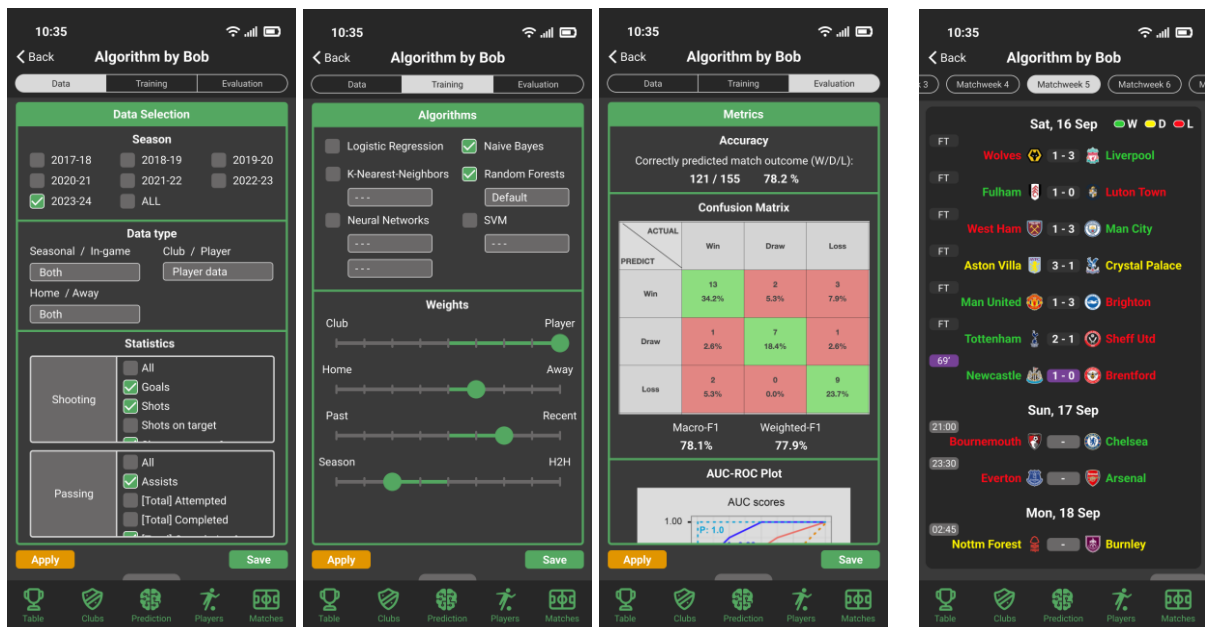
10:35
Back Algorithm by Bob
Data Training Evaluation

Data Selection
Season
2017-18 2018-19 2019-20
2020-21 2021-22 2022-23
2023-24 ALL

Data type
Seasonal / In-game Club / Player
Both Player data
Home / Away
Both

Statistics
Shooting
All
Goals
Shots
Shots on target
Passing
All
Assists
[Total] Attempted
[Total] Completed

Apply Save

Table Clubs Prediction Players Matches

10:35
Back Algorithm by Bob
Data Training Evaluation

Algorithms
Logistic Regression Naive Bayes
K-Nearest-Neighbors Random Forests
- - - Default
Neural Networks SVM
- - - - - -
- - -

Weights
Club Player
Home Away
Past Recent
Season H2H

Apply Save

Table Clubs Prediction Players Matches

10:35
Back Algorithm by Bob
Data Training Evaluation

Metrics
Accuracy
Correctly predicted match outcome (W/D/L):
121 / 155 78.2 %

Confusion Matrix
| ACTUAL / PREDICT | Win | Draw | Loss |
|---|---|---|---|
| Win | 13 34.2% | 2 5.3% | 3 7.9% |
| Draw | 1 2.6% | 7 18.4% | 1 2.6% |
| Loss | 2 5.3% | 0 0.0% | 9 23.7% |

Macro-F1 Weighted-F1
78.1% 77.9%

AUC-ROC Plot
AUC scores
1.00
P: 1.0

Apply Save

Table Clubs Prediction Players Matches

10:35
Back Algorithm by Bob
3 Matchweek 4 Matchweek 5 Matchweek 6

Sat, 16 Sep W D L
FT Wolves 1 - 3 Liverpool
FT Fulham 1 - 0 Luton Town
FT West Ham 1 - 3 Man City
FT Aston Villa 3 - 1 Crystal Palace
FT Man United 1 - 3 Brighton
FT Tottenham 2 - 1 Sheff Utd
69' Newcastle 1 - 0 Brentford
Sun, 17 Sep
21:00 Bournemouth - Chelsea
23:30 Everton - Arsenal
Mon, 18 Sep
02:45 Nottm Forest - Burnley

Table Clubs Prediction Players Matches